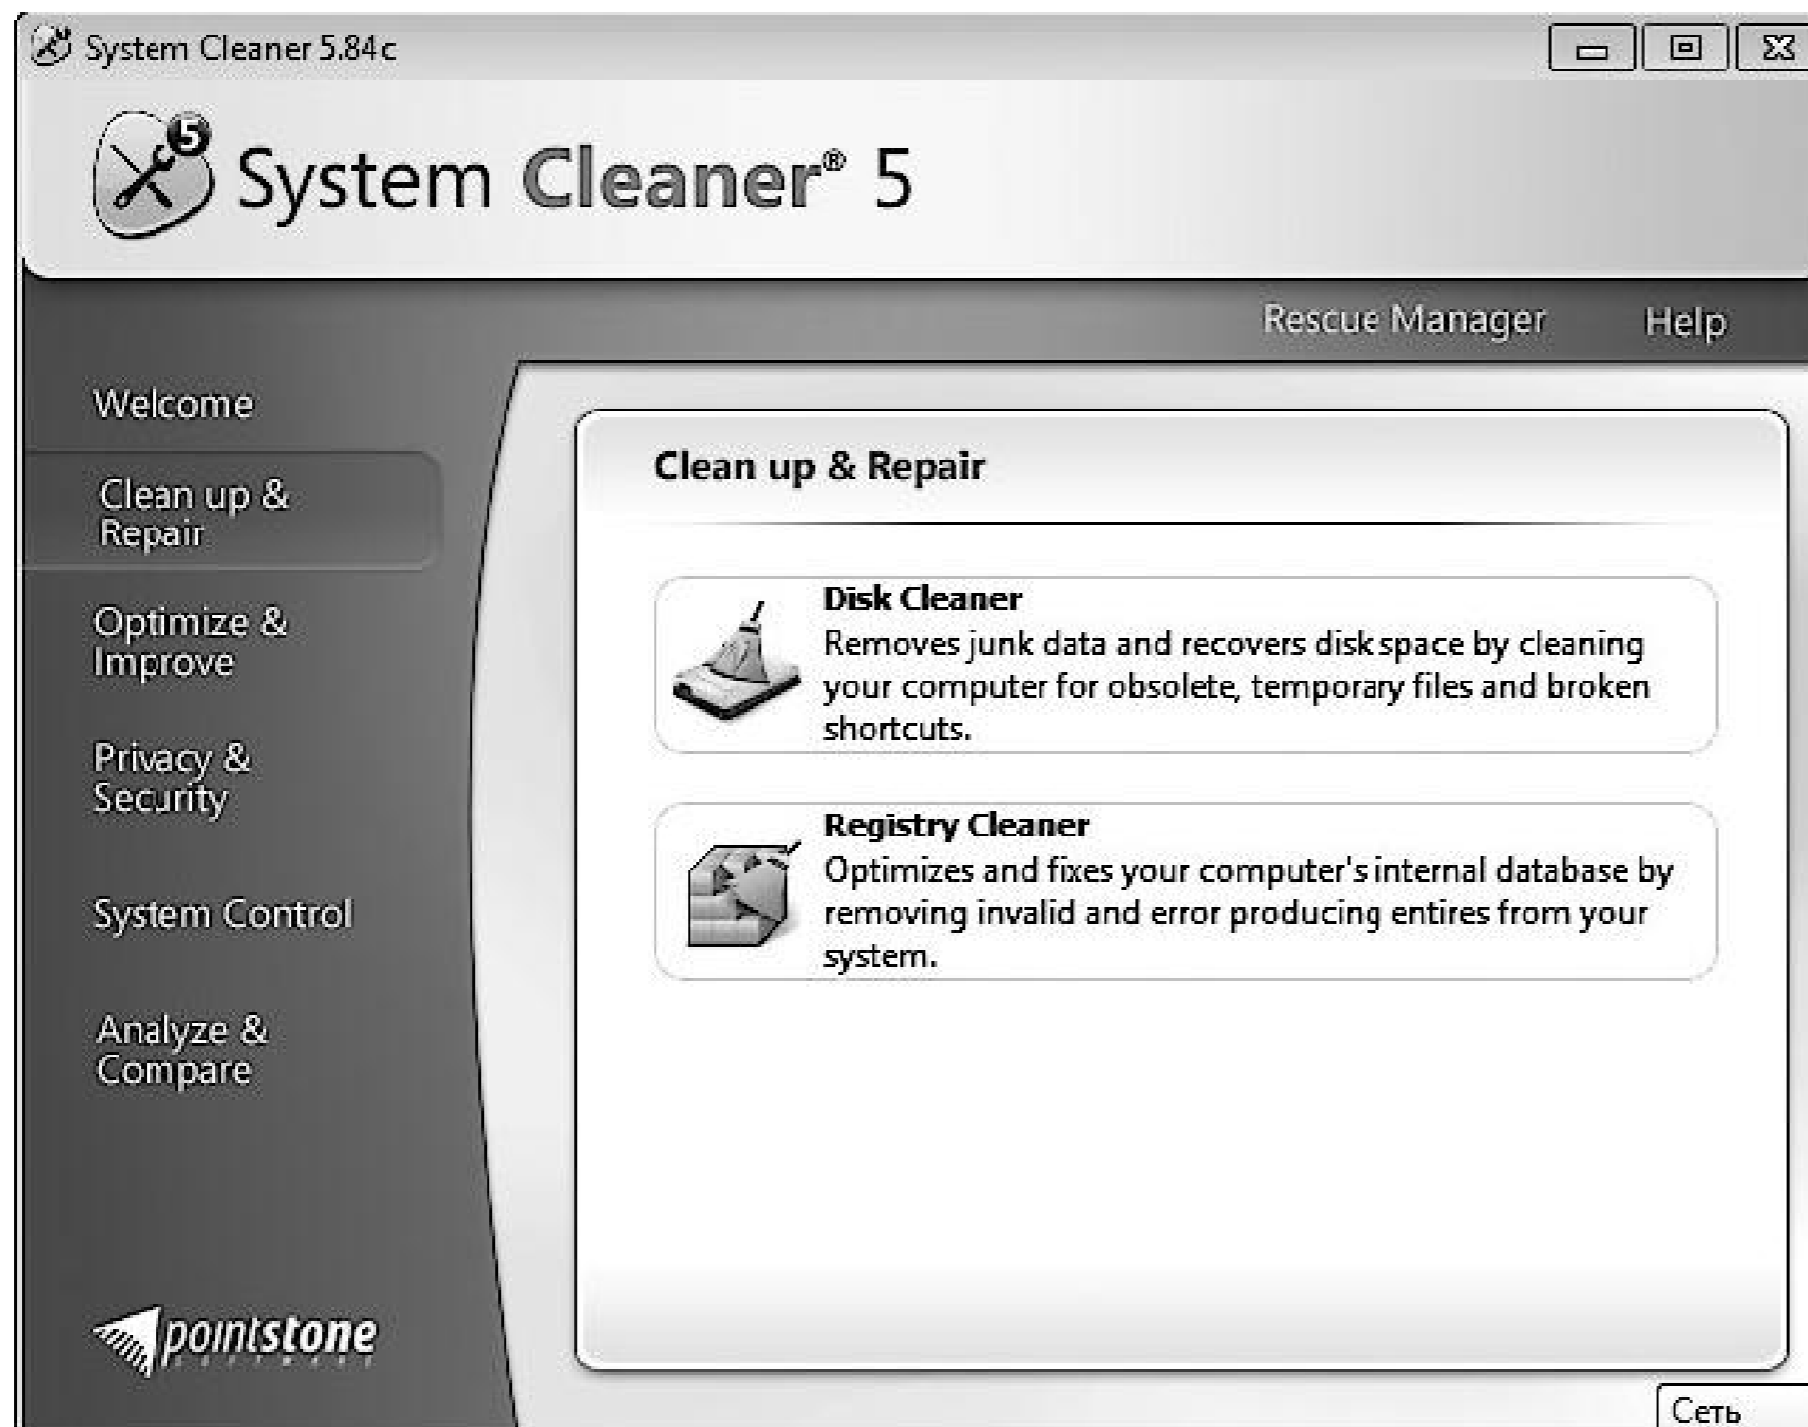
System Cleaner 5.84c

System Cleaner® 5

Rescue Manager Help

Welcome

Clean up & Repair

Optimize & Improve

Privacy & Security

System Control

Analyze & Compare

pointstone

Clean up & Repair

Disk Cleaner
Removes junk data and recovers disk space by cleaning your computer for obsolete, temporary files and broken shortcuts.

Registry Cleaner
Optimizes and fixes your computer's internal database by removing invalid and error producing entires from your system.

Сеть